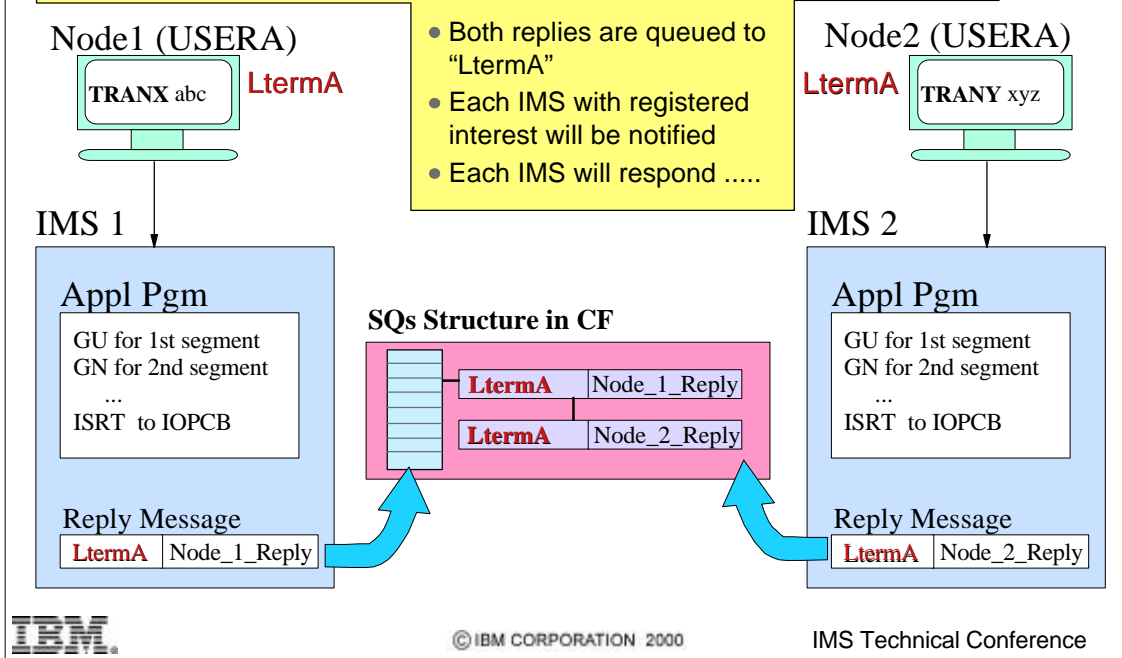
Node1 (USERA)

TRANX abc

LtermA

Both replies are queued to "LtermA"
Each IMS with registered interest will be notified
Each IMS will respond .....

Node2 (USERA)

LtermA

TRANY xyz

IMS 1

Appl Pgm

GU for 1st segment
GN for 2nd segment
...
ISRT to IOPCB

Reply Message

| LtermA | Node_1_Reply |
|---|---|

SQs Structure in CF

| LtermA | Node_1_Reply |
|---|---|

| LtermA | Node_2_Reply |
|---|---|

IMS 2

Appl Pgm

GU for 1st segment
GN for 2nd segment
...
ISRT to IOPCB

Reply Message

| LtermA | Node_2_Reply |
|---|---|

IBM

© IBM CORPORATION 2000

IMS Technical Conference